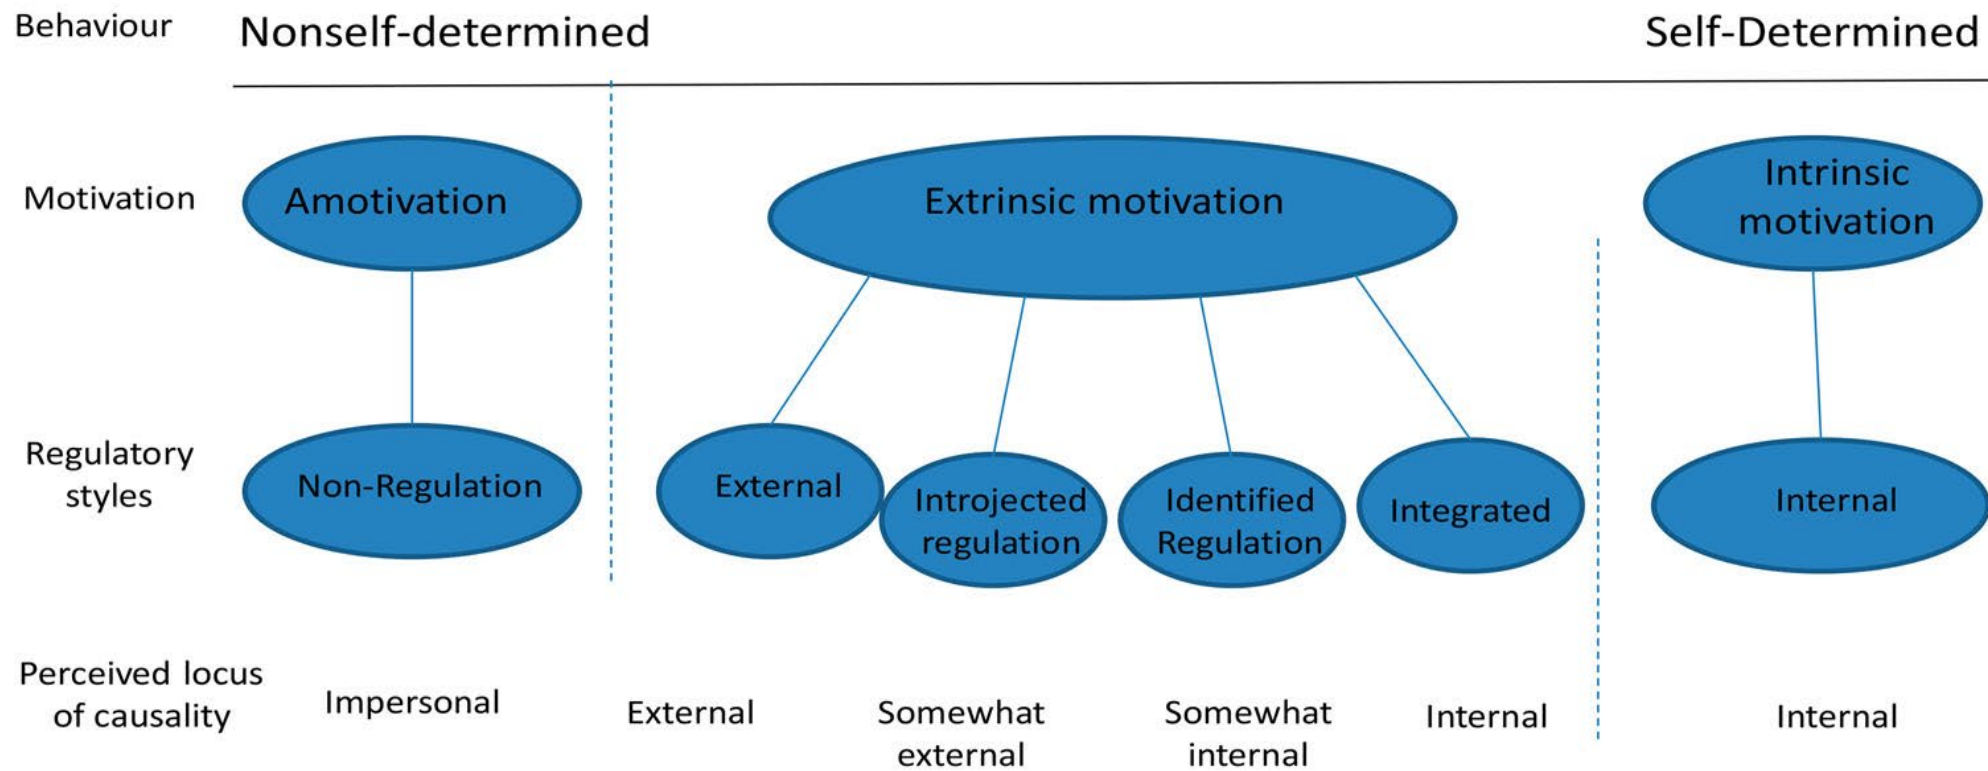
Behaviour Nonself-determined Self-Determined

Motivation

Amotivation

Extrinsic motivation

Intrinsic motivation

Regulatory styles

Non-Regulation

External

Introjected regulation

Identified Regulation

Integrated

Internal

Perceived locus of causality

Impersonal

External

Somewhat external

Somewhat internal

Internal

Internal